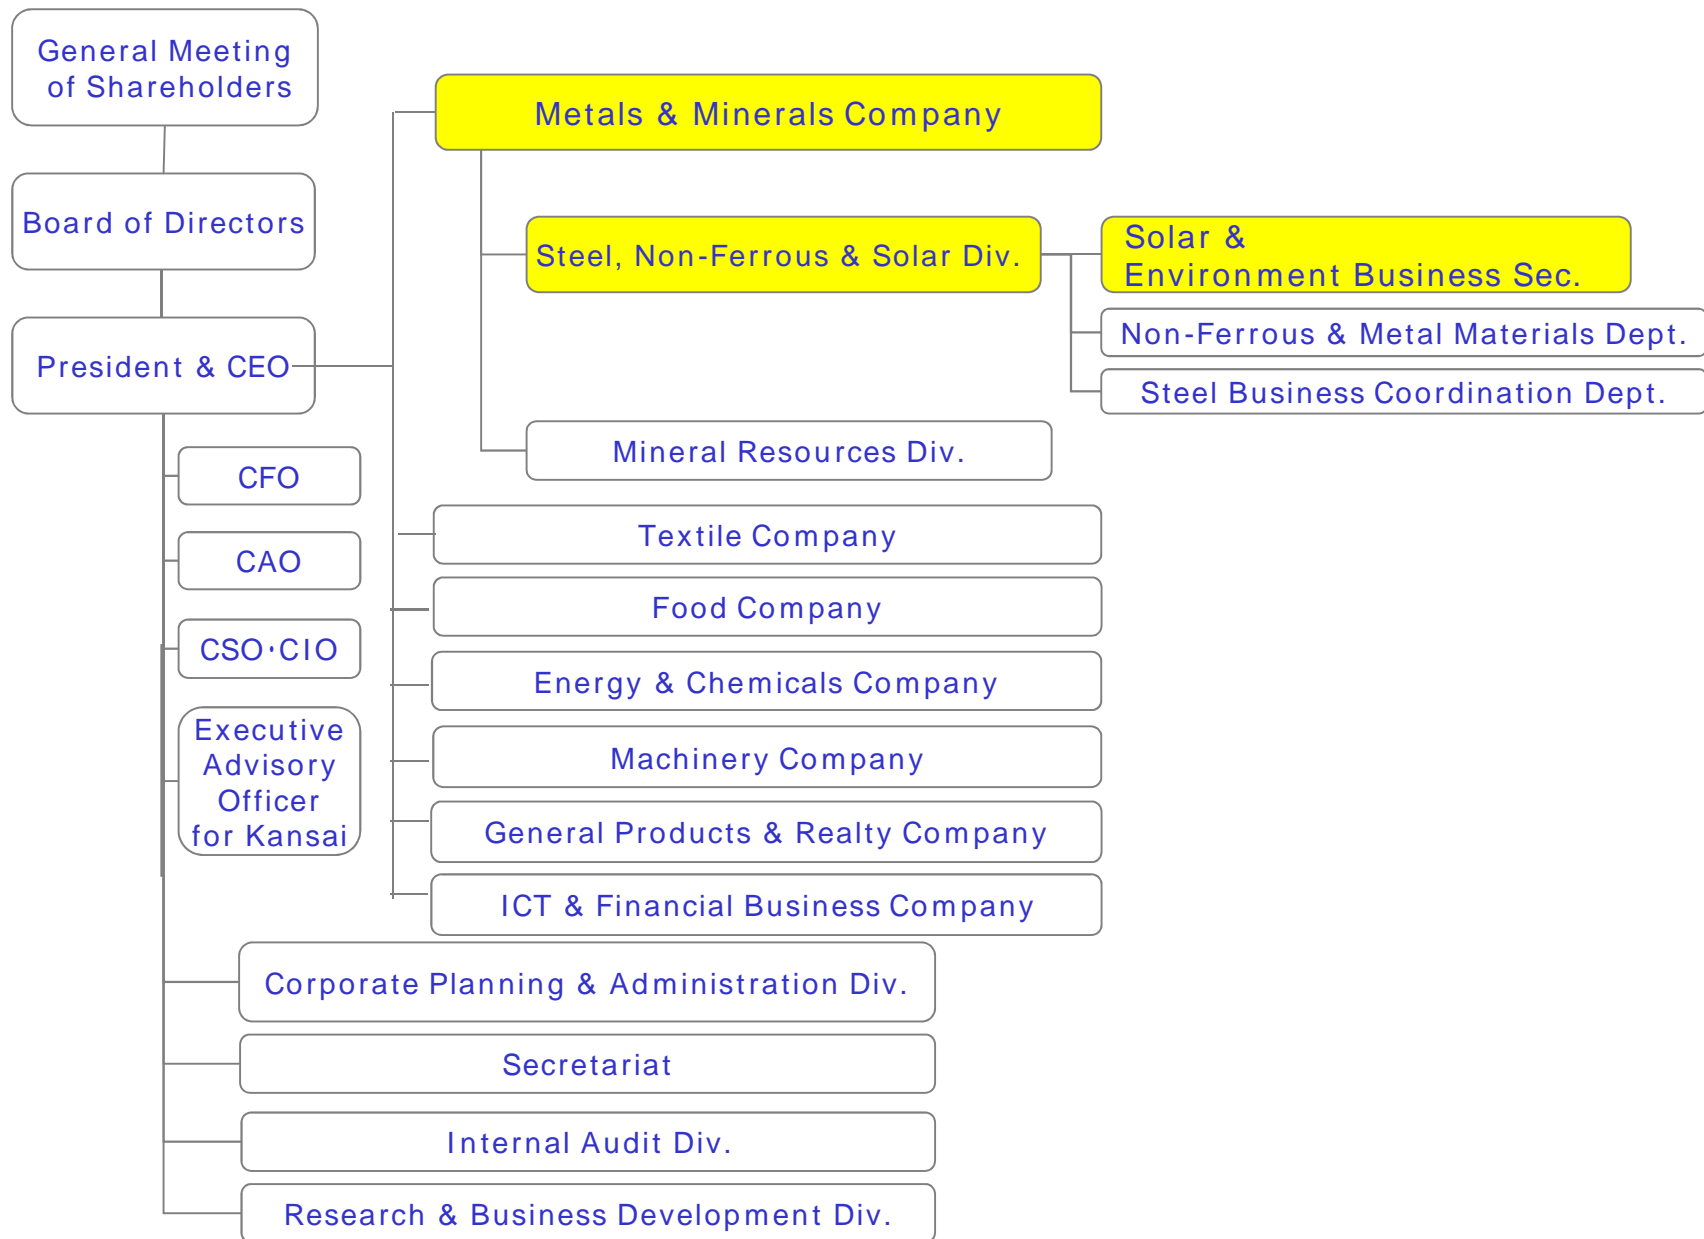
General Meeting of Shareholders

Board of Directors

President & CEO

CFO

CAO

CSO･CIO

Executive Advisory Officer for Kansai

Metals & Minerals Company

Steel, Non-Ferrous & Solar Div.

Solar & Environment Business Sec.

Non-Ferrous & Metal Materials Dept.

Steel Business Coordination Dept.

Mineral Resources Div.

Textile Company

Food Company

Energy & Chemicals Company

Machinery Company

General Products & Realty Company

ICT & Financial Business Company

Corporate Planning & Administration Div.

Secretariat

Internal Audit Div.

Research & Business Development Div.